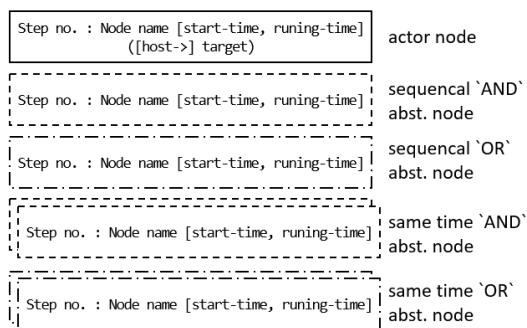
Step no. : Node name [start-time, runing-time] ([host->] target)

actor node

Step no. : Node name [start-time, runing-time]

sequencal `AND` abst. node

Step no. : Node name [start-time, runing-time]

sequencal `OR` abst. node

Step no. : Node name [start-time, runing-time]

same time `AND` abst. node

Step no. : Node name [start-time, runing-time]

same time `OR` abst. node